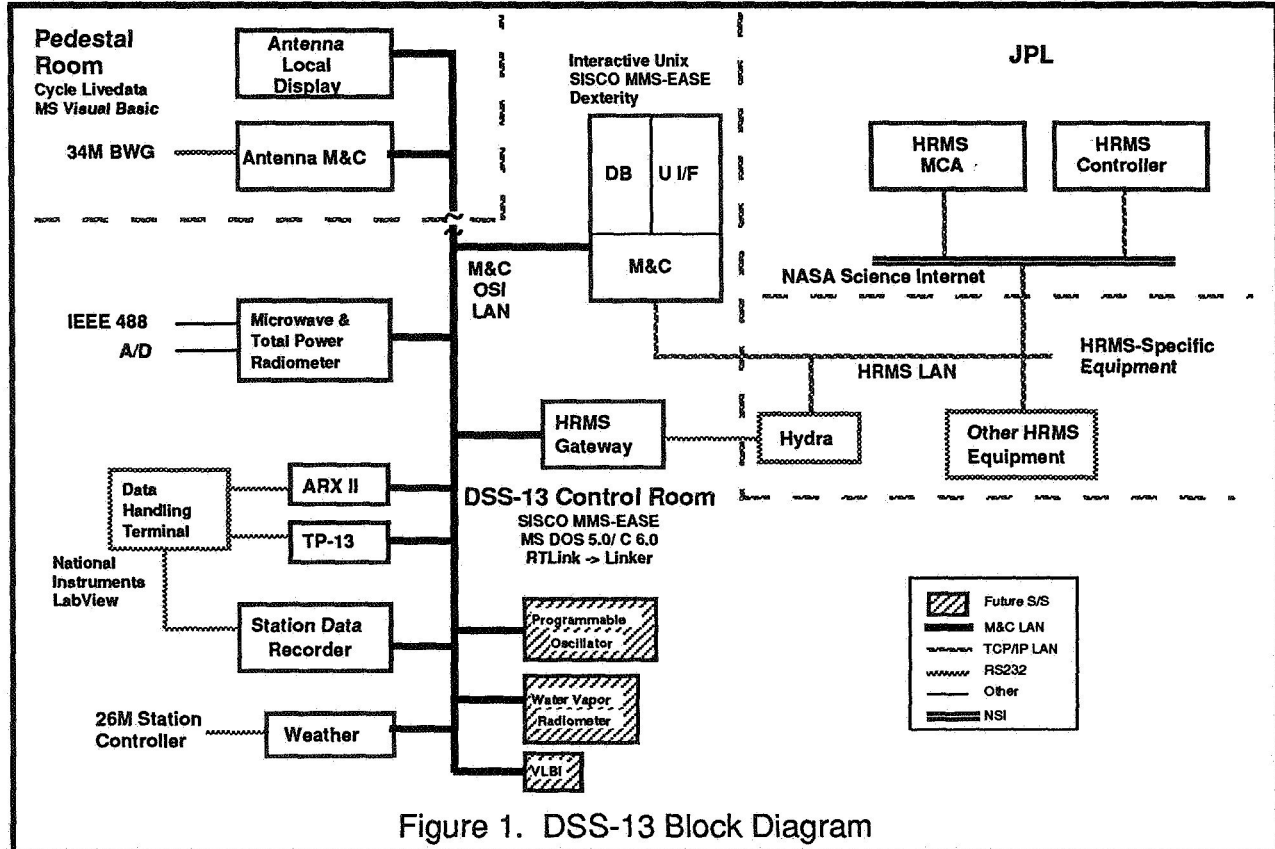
Pedestal Room
Cycle Livedata
MS Visual Basic

Antenna Local Display

34M BWG

Antenna M&C

Interactive Unix
SISCO MMS-EASE
Dexterity

DB

U I/F

M&C

JPL

HRMS MCA

HRMS Controller

NASA Science Internet

M&C OSI LAN

IEEE 488

A/D

Microwave & Total Power Radiometer

HRMS LAN

HRMS-Specific Equipment

HRMS Gateway

Hydra

Other HRMS Equipment

Data Handling Terminal

ARX II

TP-13

DSS-13 Control Room
SISCO MMS-EASE
MS DOS 5.0/ C 6.0
RTLink -> Linker

National Instruments LabView

Station Data Recorder

Programmable Oscillator

Water Vapor Radiometer

26M Station Controller

Weather

VLBI

Future S/S
M&C LAN
TCP/IP LAN
RS232
Other
NSI

Figure 1. DSS-13 Block Diagram